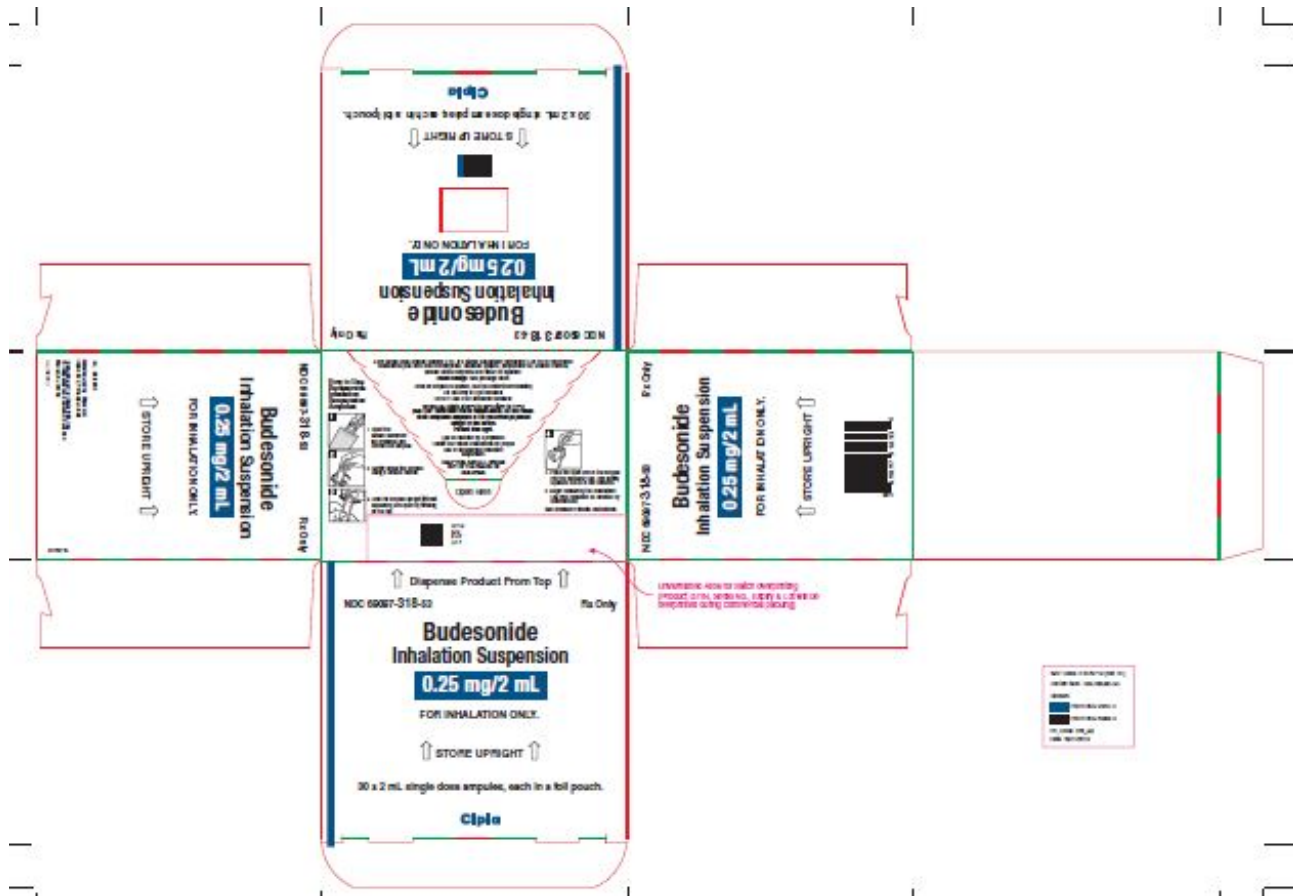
Cipla

30 x 2 mL single dose ampules, each in a foil pouch.

⇩ STORE UPRIGHT ⇩

FOR INHALATION ONLY.

0.25 mg/2 mL

Budesonide

Inhalation Suspension

NDC 69097-318-53

Rx Only

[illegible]

NDC 69097-318-53

Rx Only

Budesonide

Inhalation Suspension

0.25 mg/2 mL

FOR INHALATION ONLY.

⇧ STORE UPRIGHT ⇧

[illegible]

Rx Only

NDC 69097-318-53

Budesonide

Inhalation Suspension

0.25 mg/2 mL

FOR INHALATION ONLY.

⇧ STORE UPRIGHT ⇧

⇧ Dispense Product From Top ⇧

NDC 69097-318-53

Rx Only

Budesonide

Inhalation Suspension

0.25 mg/2 mL

FOR INHALATION ONLY.

⇧ STORE UPRIGHT ⇧

30 x 2 mL single dose ampules, each in a foil pouch.

Cipla

Unvarnished Area for batch overprinting (Product Lot no., Serial no., Expiry & Lot) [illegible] dispensing during commercial packing.

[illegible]